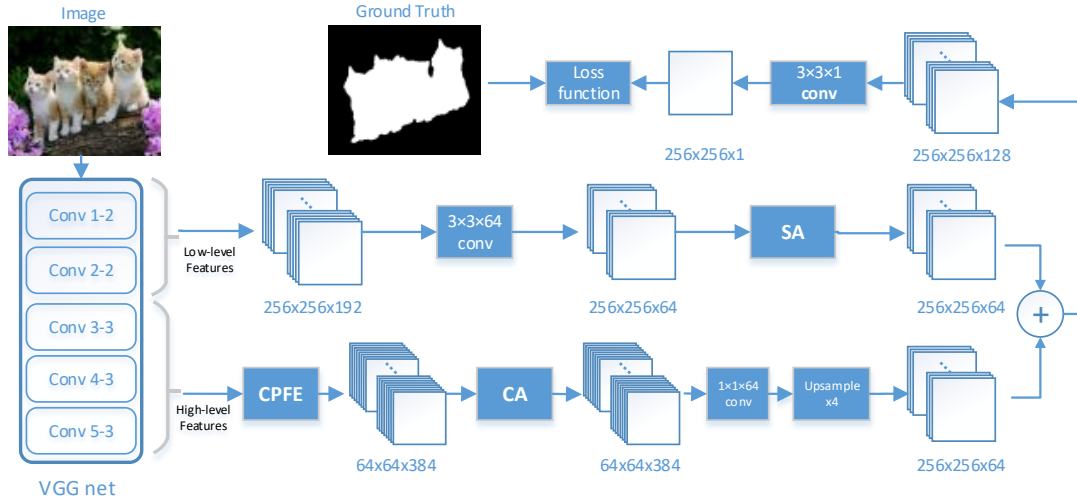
Image

Ground Truth

Loss function

3×3×1 conv

256x256x1

256x256x128

Conv 1-2

Conv 2-2

Conv 3-3

Conv 4-3

Conv 5-3

VGG net

Low-level Features

256x256x192

3×3×64 conv

256x256x64

SA

256x256x64

+

High-level Features

CPFE

64x64x384

CA

64x64x384

1×1×64 conv

Upsample x4

256x256x64